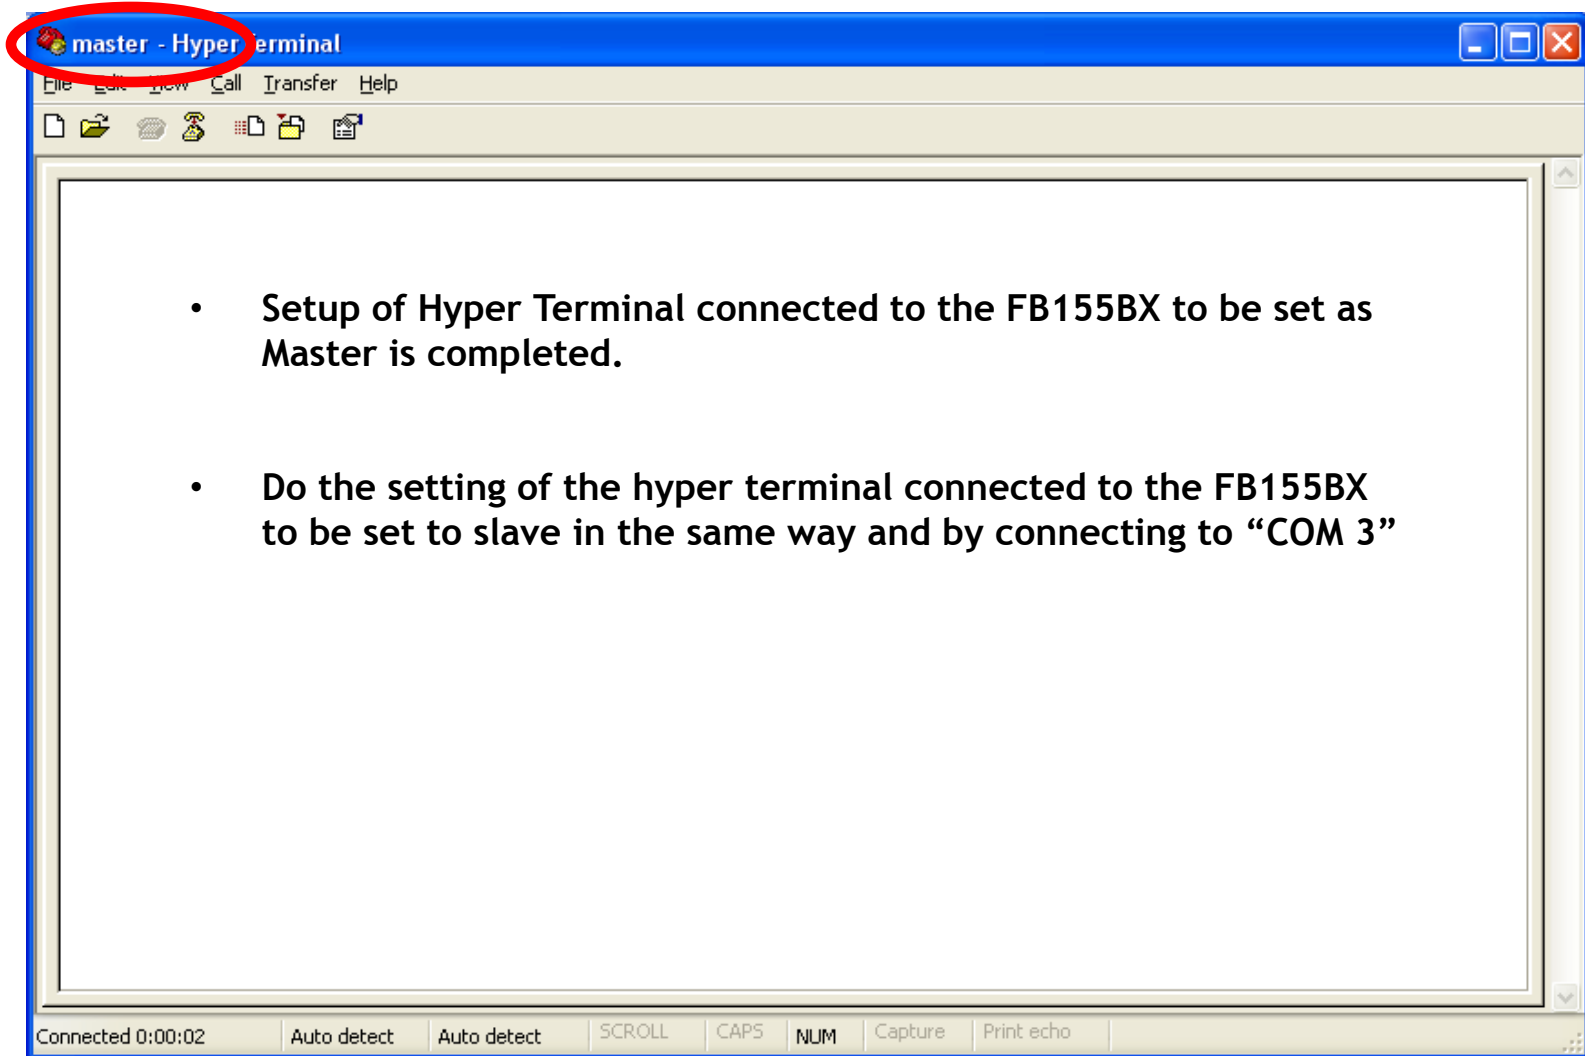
master - Hyper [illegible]erminal

File Edit View Call Transfer Help

• Setup of Hyper Terminal connected to the FB155BX to be set as Master is completed.

• Do the setting of the hyper terminal connected to the FB155BX to be set to slave in the same way and by connecting to “COM 3”

Connected 0:00:02 Auto detect Auto detect SCROLL CAPS NUM Capture Print echo